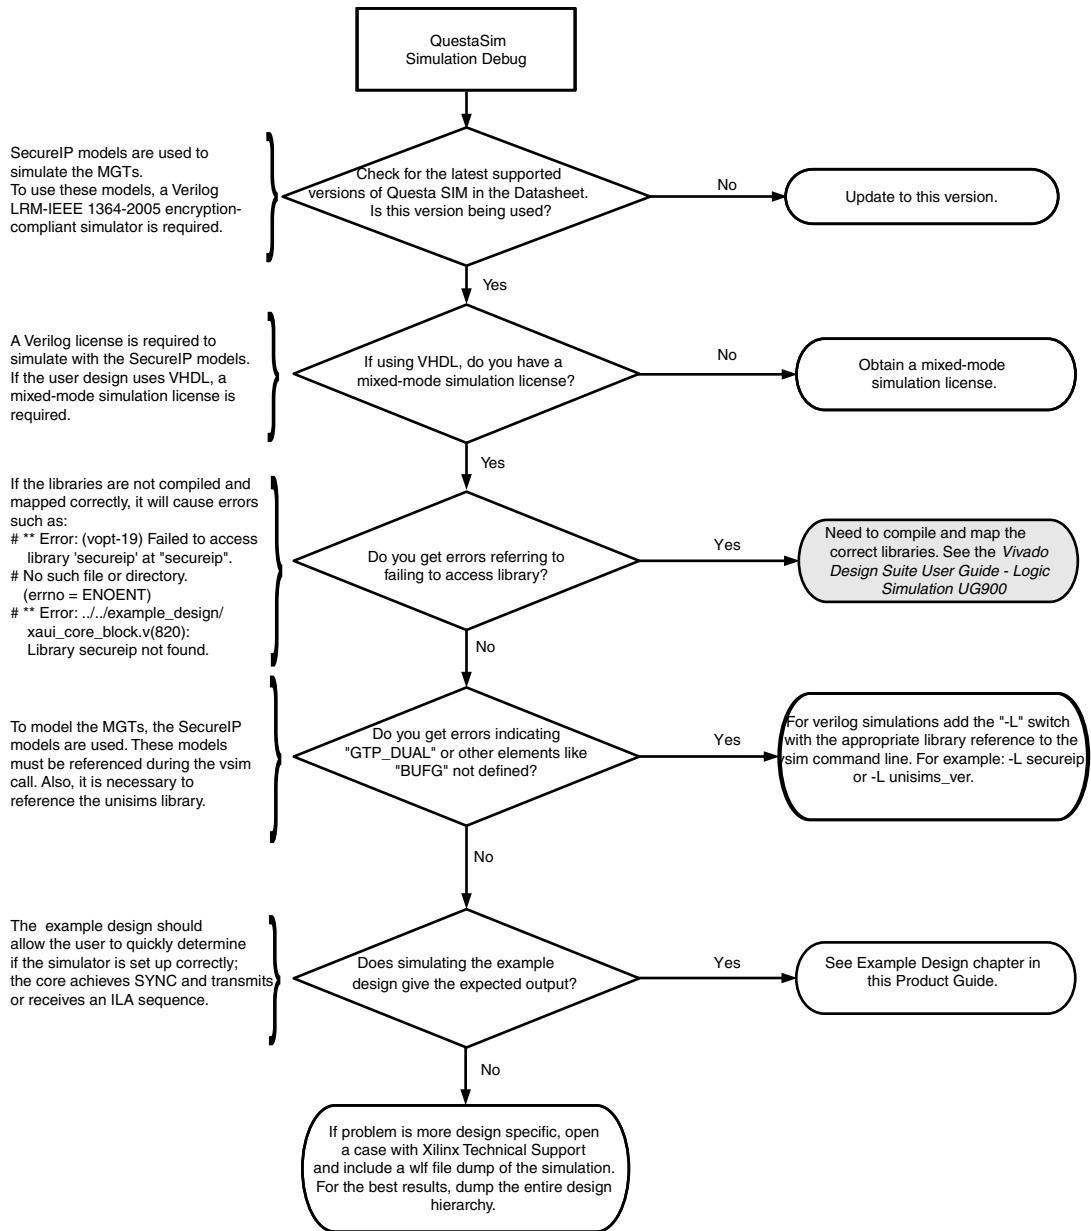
QuestaSim
Simulation Debug

SecureIP models are used to simulate the MGTs.
To use these models, a Verilog LRM-IEEE 1364-2005 encryption-compliant simulator is required.

Check for the latest supported versions of Questa SIM in the Datasheet. Is this version being used?

No

Update to this version.

Yes

A Verilog license is required to simulate with the SecureIP models. If the user design uses VHDL, a mixed-mode simulation license is required.

If using VHDL, do you have a mixed-mode simulation license?

No

Obtain a mixed-mode simulation license.

Yes

If the libraries are not compiled and mapped correctly, it will cause errors such as:
# ** Error: (vopt-19) Failed to access library 'secureip' at "secureip".
# No such file or directory.
(errno = ENOENT)
# ** Error: ../../example_design/xaui_core_block.v(820): Library secureip not found.

Do you get errors referring to failing to access library?

Yes

Need to compile and map the correct libraries. See the *Vivado Design Suite User Guide - Logic Simulation UG900*

No

To model the MGTs, the SecureIP models are used. These models must be referenced during the vsim call. Also, it is necessary to reference the unisims library.

Do you get errors indicating "GTP_DUAL" or other elements like "BUFG" not defined?

Yes

For verilog simulations add the "-L" switch with the appropriate library reference to the vsim command line. For example: -L secureip or -L unisims_ver.

No

The example design should allow the user to quickly determine if the simulator is set up correctly; the core achieves SYNC and transmits or receives an ILA sequence.

Does simulating the example design give the expected output?

Yes

See Example Design chapter in this Product Guide.

No

If problem is more design specific, open a case with Xilinx Technical Support and include a wlf file dump of the simulation. For the best results, dump the entire design hierarchy.